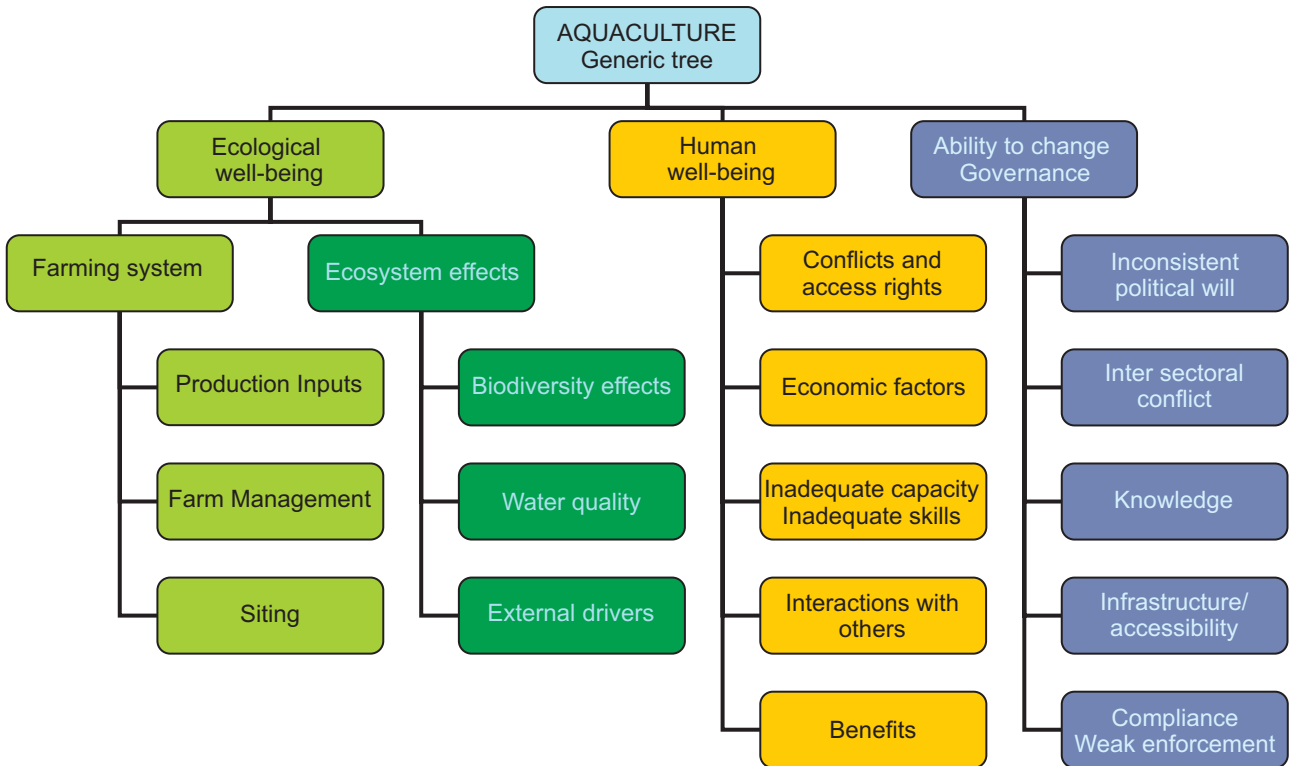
AQUACULTURE
Generic tree

Ecological well-being

Farming system

Production Inputs

Farm Management

Siting

Ecosystem effects

Biodiversity effects

Water quality

External drivers

Human well-being

Conflicts and access rights

Economic factors

Inadequate capacity
Inadequate skills

Interactions with others

Benefits

Ability to change
Governance

Inconsistent political will

Inter sectoral conflict

Knowledge

Infrastructure/ accessibility

Compliance
Weak enforcement